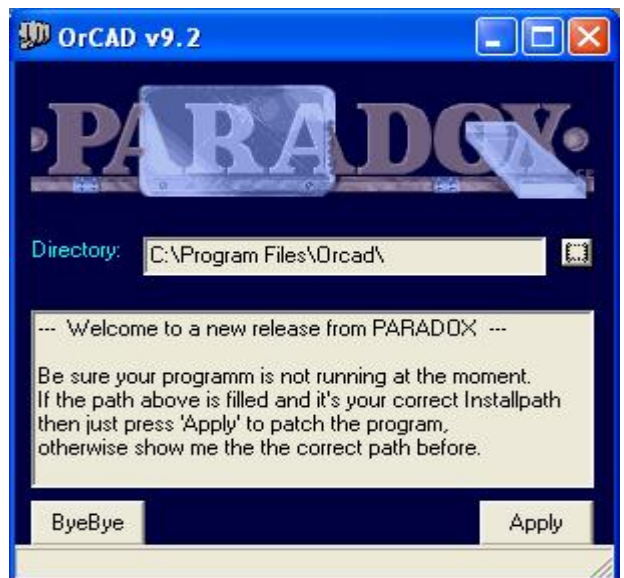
OrCAD v9.2

PARADOX

Directory: C:\Program Files\Orcad\

--- Welcome to a new release from PARADOX ---

Be sure your programm is not running at the moment. If the path above is filled and it's your correct Installpath then just press 'Apply' to patch the program, otherwise show me the the correct path before.

ByeBye

Apply